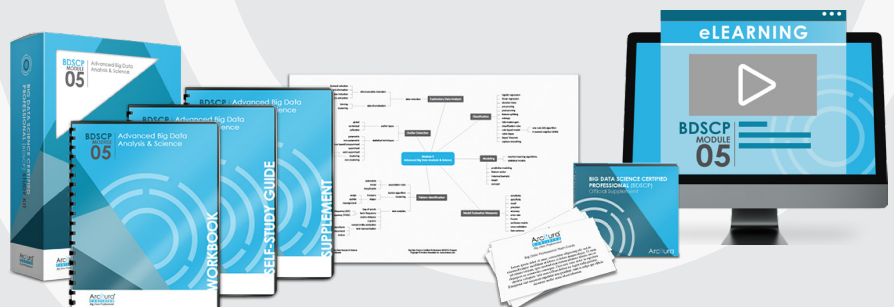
BDSCP MODULE 05

BIG DATA SCIENCE CERTIFIED PROFESSIONAL (BDSCP)

BDSCP MODULE 05 Advanced Big Data Analysis & Science

BDSCP Advanced Big Data Analysis & Science

Advanced Big Data Analysis & Science

WORKBOOK

SELF-STUDY GUIDE

SUPPLEMENT

Arcitura

Module 5 Advanced Big Data Analysis & Science

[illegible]

BIG DATA SCIENCE CERTIFIED PROFESSIONAL (BDSCP) Official Supplement

Arcitura

eLEARNING

BDSCP MODULE 05